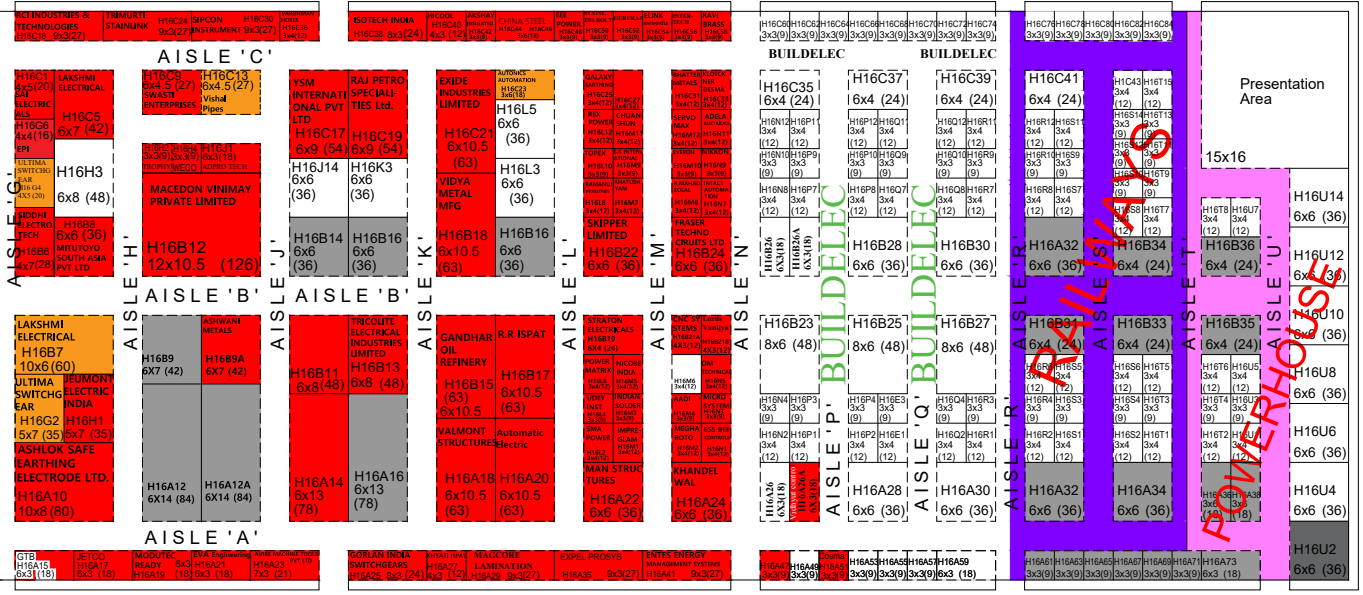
RC INDUSTRIES & TECHNOLOGIES H16C16 9x3(27)
TRIMURTI STAINLINK
H16C24 9x3(27)
SIPCON INSTRUMENT 9x3(27)
H16C30
H16C36
ISOTECH INDIA H16C38 8x3(24)
H16C44 4x3(12)
AKSHAY H16C47
CHINA STEEL H16C48
H16C50
H16C52
H16C54
H16C56
RAVI BRASS H16C58
H16C60 3x3(9)
H16C62 3x3(9)
H16C64 3x3(9)
H16C66 3x3(9)
H16C68 3x3(9)
H16C70 3x3(9)
H16C72 3x3(9)
H16C74 3x3(9)
H16C76 3x3(9)
H16C78 3x3(9)
H16C80 3x3(9)
H16C82 3x3(9)
H16C84 3x3(9)

AISLE 'C'

BUILDELEC
BUILDELEC

H16C1 4x5(20)
SAI ELECTRICALS
H16G6 4x4(16)
EPI
ULTIMA SWITCHGEAR
H16G4 4x5(20)
SIDDHI ELECTROTECH
H16B6 4x7(28)
LAKSHMI ELECTRICAL
H16C5 6x7 (42)
H16H3 6x8 (48)
H16B8 6x6 (36)
MITUTOYO SOUTH ASIA PVT LTD
H16C9 6x4.5 (27)
SWASTI ENTERPRISES
H16C13 6x4.5 (27)
Vishal Pipes
H16H2 3x3(9)
H16H4 3x3(9)
H16JT 3x3(18)
MACEDON VINIMAY PRIVATE LIMITED
H16B12 12x10.5 (126)
YSM INTERNATIONAL PVT LTD
H16C17 6x9 (54)
RAJ PETRO SPECIALITIES Ltd.
H16C19 6x9 (54)
H16J14 6x6 (36)
H16K3 6x6 (36)
H16B14 6x6 (36)
H16B16 6x6 (36)
EXIDE INDUSTRIES LIMITED
H16C21 6x10.5 (63)
VIDYA METAL MFG
H16B18 6x10.5 (63)
AUTONICS AUTOMATION H16C23 3x6(18)
H16L5 6x6 (36)
H16L3 6x6 (36)
H16B16 6x6 (36)
GALAXY EARTHING
REX POWER
TOPEX
SKIPPER LIMITED
H16B22 6x6 (36)
FRASER TECHNO CIRUITS LTD
H16B24 6x6 (36)
H16C35 6x4 (24)
H16C37 6x4 (24)
H16C39 6x4 (24)
H16C41 6x4 (24)
H16N12 3x4 (12)
H16P11 3x4 (12)
H16N10 3x4 (12)
H16P9 3x4 (12)
H16N8 3x4 (12)
H16P7 3x4 (12)
H16B26 6X3(18)
H16B26A 6X3(18)
H16P12 3x4 (12)
H16Q11 3x4 (12)
H16P10 3x4 (12)
H16Q9 3x4 (12)
H16P8 3x4 (12)
H16Q7 3x4 (12)
H16B28 6x6 (36)
H16Q12 3x4 (12)
H16R11 3x4 (12)
H16Q10 3x4 (12)
H16R9 3x4 (12)
H16Q8 3x4 (12)
H16R7 3x4 (12)
H16B30 6x6 (36)
H16R12 3x4 (12)
H16S11
H16R10 3x4 (12)
H16S9
H16R8 3x4 (12)
H16S7
H16A32 6x6 (36)
H16C43 3x4 (12)
H16T15
H16S14
H16T13
H16S12
H16T11
H16S10 3x3 (9)
H16T9
H16S8
H16T7
H16B34 6x4 (24)
Presentation Area
15x16
H16T8
H16U7
H16B36 6x4 (24)
H16U14 6x6 (36)
H16U12 6x6 (36)
H16U10 6x6 (36)
H16U8 6x6 (36)
H16U6 6x6 (36)
H16U4 6x6 (36)
H16U2 6x6 (36)

AISLE 'G'
AISLE 'H'
AISLE 'J'
AISLE 'K'
AISLE 'L'
AISLE 'M'
AISLE 'N'
AISLE 'P'
AISLE 'Q'
AISLE 'R'
AISLE 'S'
AISLE 'T'
AISLE 'U'

AISLE 'B'
AISLE 'B'

BUILDELEC
BUILDELEC
RAILWAYS
POWERHOUSE

LAKSHMI ELECTRICAL
H16B7 10x6 (60)
ULTIMA SWITCHGEAR
H16G2 5x7 (35)
JEUMONT ELECTRIC INDIA
H16H1 5x7 (35)
ASHLOK SAFE EARTHING ELECTRODE LTD.
H16A10 10x8 (80)
H16B9 6X7 (42)
ASHWANI METALS
H16B9A 6X7 (42)
H16A12 6X14 (84)
H16A12A 6X14 (84)
H16B11 6x8 (48)
TRICOLITE ELECTRICAL INDUSTRIES LIMITED
H16B13 6x8 (48)
H16A14 6x13 (78)
H16A16 6x13 (78)
GANDHAR OIL REFINERY
H16B15 (63) 6x10.5
R.R. ISPAT
H16B17 6x10.5 (63)
VALMONT STRUCTURES
Automatic Electric
H16A18 6x10.5 (63)
H16A20 6x10.5 (63)
STRATON ELECTRICALS H16B19 6X4 (24)
POWER MATRIX
NICORE INDIA
UDEY INST
INDIAN
SMA POWER
MAN STRUCTURES
H16A22 6x6 (36)
H16M6
AADI
MICRO SYSTEM
MEGHA
ESS BEE
KHANDELWAL
H16A24 6x6 (36)
H16B23 8x6 (48)
H16B25 8x6 (48)
H16B27 8x6 (48)
H16N4 3x3 (9)
H16P3 3x3 (9)
H16N2 3x3 (9)
H16P1 3x3 (9)
H16A26 6X3(18)
H16A26A 6X3(18)
H16P4 3x3 (9)
H16E3 3x3 (9)
H16P2 3x3 (9)
H16E1 3x3 (9)
H16A28 6x6 (36)
H16Q4 3x3 (9)
H16R3 3x3 (9)
H16Q2 3x3 (9)
H16R1 3x3 (9)
H16A30 6x6 (36)
H16B31 6x4 (24)
H16R6
H16S5
H16R4 3x3 (9)
H16S3
H16R2 3x3 (9)
H16S1
H16A32 6x6 (36)
H16B33 6x4 (24)
H16S6
H16T5
H16S4
H16T3
H16S2
H16T1
H16A34 6x6 (36)
H16B35 6x4 (24)
H16T6
H16U5
H16T4
H16U3
H16T2
H16U1
H16A36 3x6 (18)
H16A38 3x6 (18)

AISLE 'A'

GTB H16A15 6x3 (18)
JETCO H16A17 6x3 (18)
MODUTEC READY H16A19 6x3 (18)
EVA Engineering H16A21 6x3 (18)
H16A23 7x3 (21)
GORLAN INDIA SWITCHGEARS H16A25 8x3 (24)
H16A27 4x3 (12)
MAGCORE LAMINATION H16A29 9x3 (27)
EXPEL PROSYS H16A35 9x3 (27)
ENTES ENERGY MANAGEMENT SYSTEMS H16A41 9x3 (27)
H16A47
H16A49 3x3 (9)
H16A51
H16A53 3x3 (9)
H16A55 3x3 (9)
H16A57 3x3 (9)
H16A59 6x3 (18)
H16A61 3x3 (9)
H16A63 3x3 (9)
H16A65 3x3 (9)
H16A67 3x3 (9)
H16A69 3x3 (9)
H16A71 3x3 (9)
H16A73 6x3 (18)